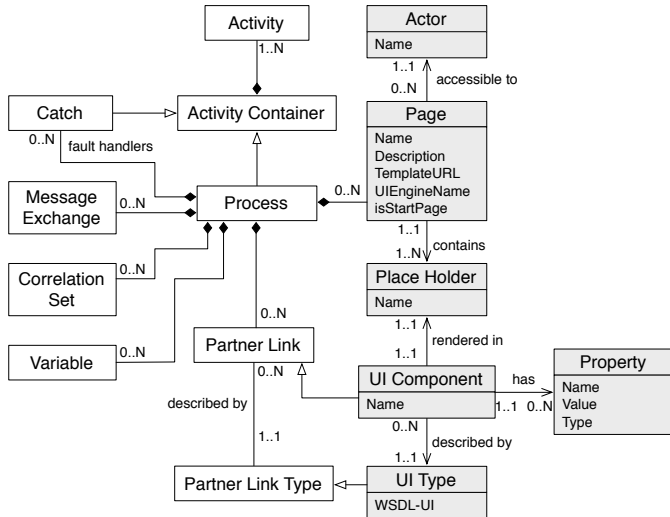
Activity

1..N

Actor

Name

1..1

accessible to

0..N

Catch

Activity Container

0..N

fault handlers

Page

Name
Description
TemplateURL
UIEngineName
isStartPage

Message Exchange

0..N

Process

0..N

1..1

1..N

contains

Correlation Set

0..N

Place Holder

Name

0..N

1..1

rendered in

Variable

0..N

Partner Link

1..1

Property

UI Component

has

Name
Value
Type

0..N

Name

1..1

0..N

described by

1..1

0..N

described by

1..1

Partner Link Type

UI Type

WSDL-UI